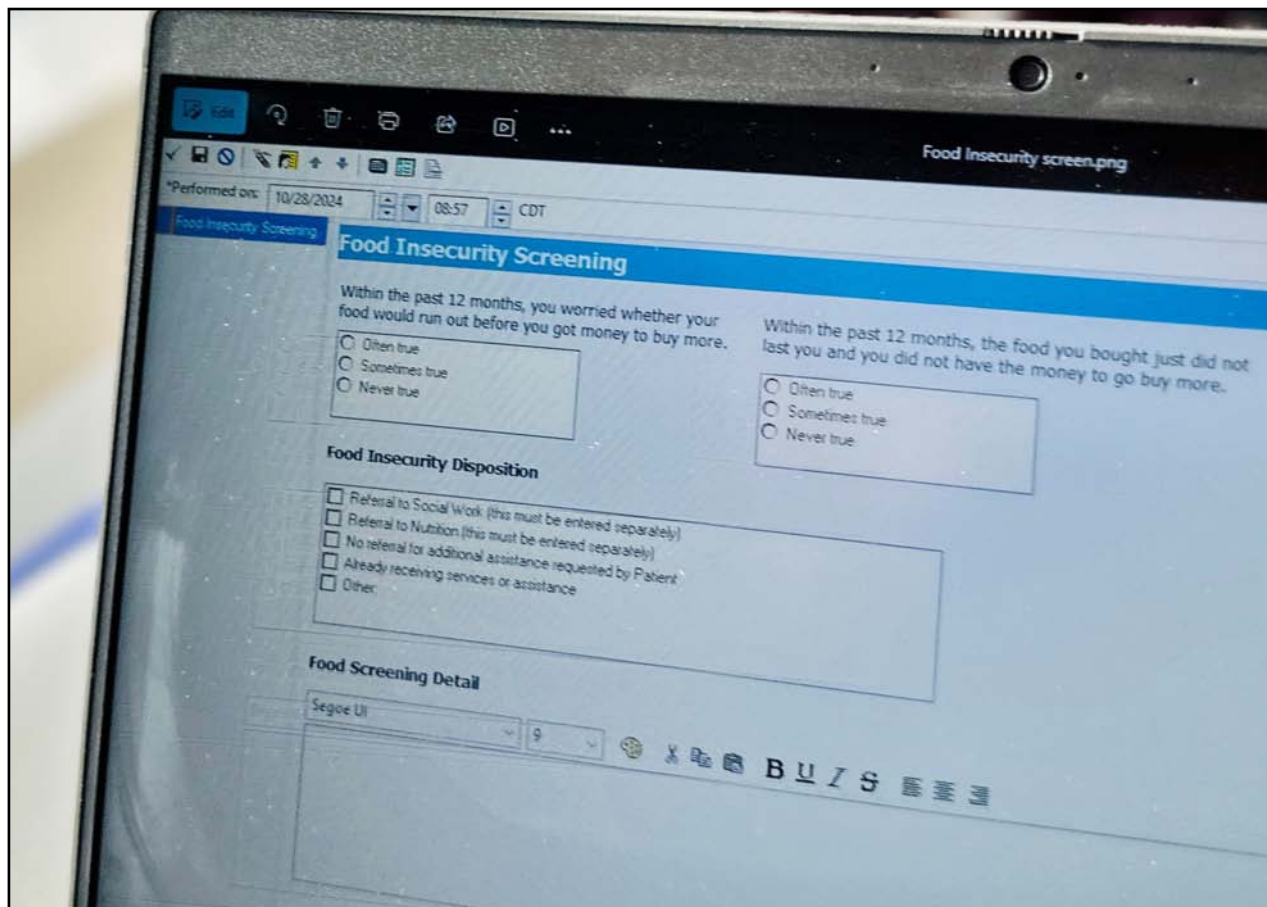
Edit

Food Insecurity screen.png

*Performed on: 10/28/2024 08:57 CDT

Food Insecurity Screening

Food Insecurity Screening

Within the past 12 months, you worried whether your food would run out before you got money to buy more.

Often true
Sometimes true
Never true

Within the past 12 months, the food you bought just did not last you and you did not have the money to go buy more.

Often true
Sometimes true
Never true

Food Insecurity Disposition

Referral to Social Work (this must be entered separately)
Referral to Nutrition (this must be entered separately)
No referral for additional assistance requested by Patient
Already receiving services or assistance
Other:

Food Screening Detail

Segoe UI 9 B U I S